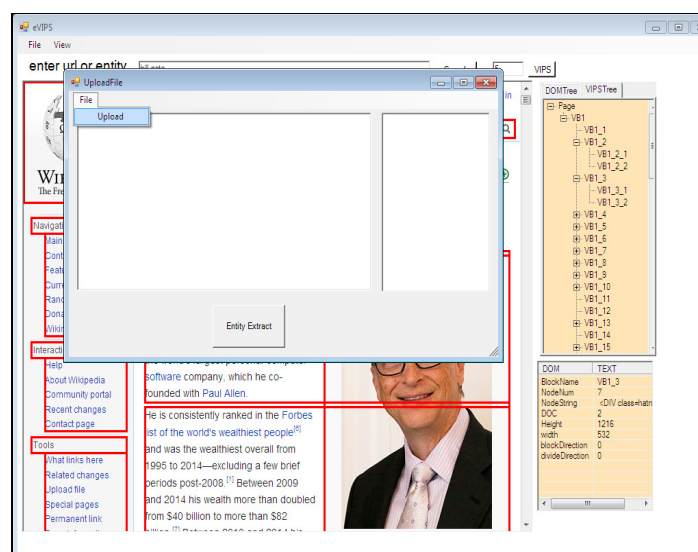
eVIPS

File View

enter url or entity

5

VIPS

UploadFile

File

Upload

Entity Extract

DOMTree VIPSTree

Page
VB1
VB1_1
VB1_2
VB1_2_1
VB1_2_2
VB1_3
VB1_3_1
VB1_3_2
VB1_4
VB1_5
VB1_6
VB1_7
VB1_8
VB1_9
VB1_10
VB1_11
VB1_12
VB1_13
VB1_14
VB1_15

| DOM | TEXT |
|---|---|
| BlockName | VB1_3 |
| NodeNum | 7 |
| NodeString | <DIV class=hatn |
| DOC | 2 |
| Height | 1216 |
| width | 532 |
| blockDirection | 0 |
| divideDirection | 0 |

Wi
The Fre

Navigat
Main
Cont
Feat
Curr
Rand
Dona
Wiki

Interact
Help
About Wikipedia
Community portal
Recent changes
Contact page

Tools
What links here
Related changes
Upload file
Special pages
Permanent link

software company, which he co-founded with Paul Allen.

He is consistently ranked in the Forbes list of the world's wealthiest people[5] and was the wealthiest overall from 1995 to 2014—excluding a few brief periods post-2008.[1] Between 2009 and 2014 his wealth more than doubled from $40 billion to more than $82 billion.[7] Between 2013 and 2014 his